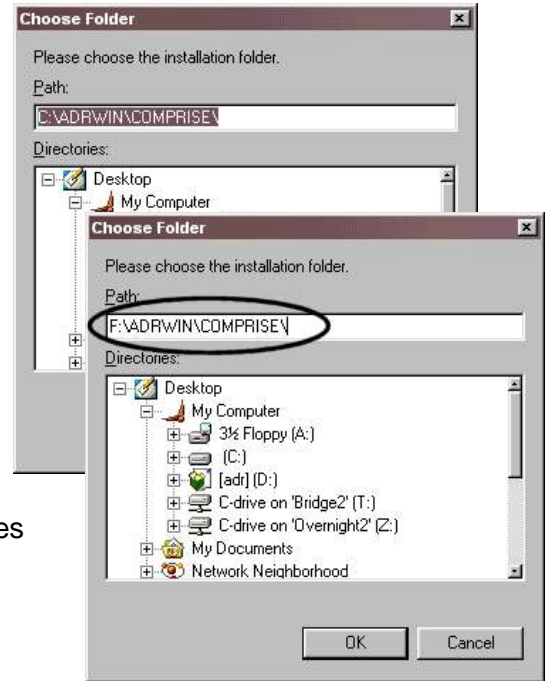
Choose Folder

Please choose the installation folder.

Path:

C:\ADRWIN\COMPRISE\

Directories:

Desktop

My Computer

Choose Folder

Please choose the installation folder.

Path:

F:\ADRWIN\COMPRISE\

Directories:

Desktop

My Computer

3½ Floppy (A:)

(C:)

[adr] (D:)

C-drive on 'Bridge2' (T:)

C-drive on 'Overnight2' (Z:)

My Documents

Network Neighborhood

OK

Cancel

es